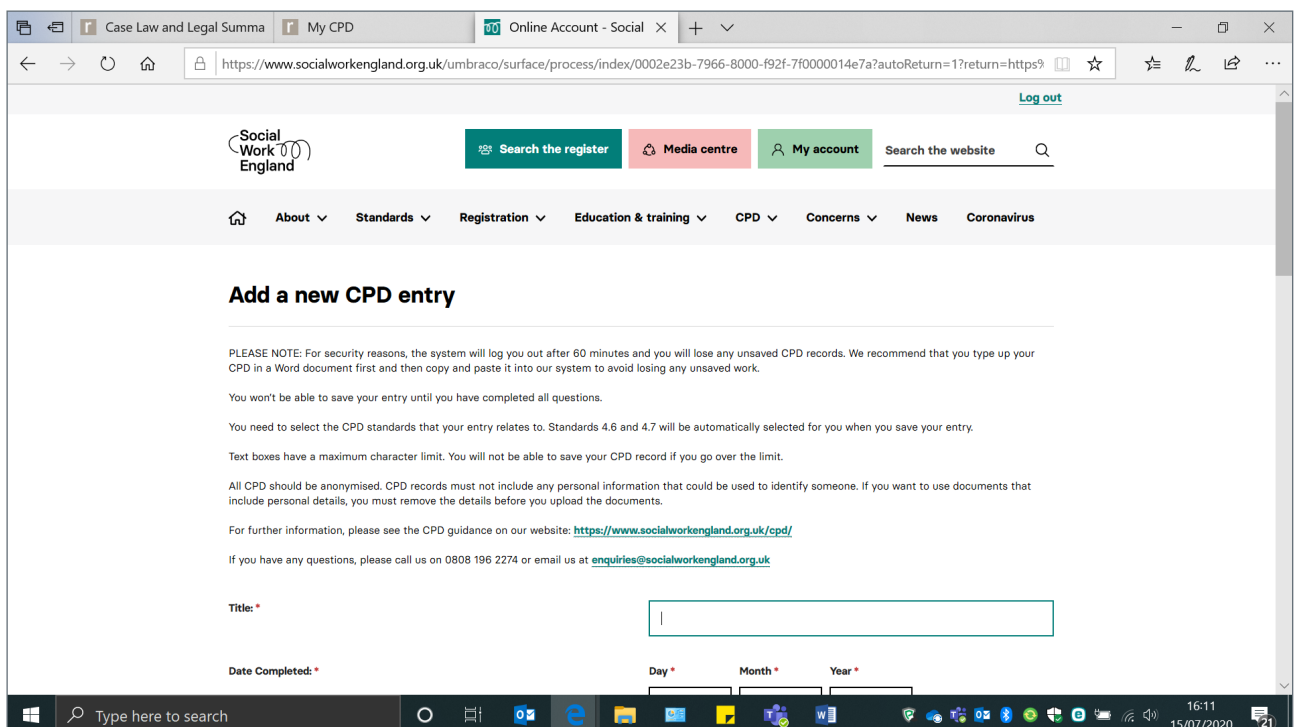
Case Law and Legal Summa
My CPD
Online Account - Social

https://www.socialworkengland.org.uk/umbraco/surface/process/index/0002e23b-7966-8000-f92f-7f0000014e7a?autoReturn=1?return=https%

Log out

Social Work England

Search the register
Media centre
My account
Search the website

About
Standards
Registration
Education & training
CPD
Concerns
News
Coronavirus

Add a new CPD entry

PLEASE NOTE: For security reasons, the system will log you out after 60 minutes and you will lose any unsaved CPD records. We recommend that you type up your CPD in a Word document first and then copy and paste it into our system to avoid losing any unsaved work.

You won't be able to save your entry until you have completed all questions.

You need to select the CPD standards that your entry relates to. Standards 4.6 and 4.7 will be automatically selected for you when you save your entry.

Text boxes have a maximum character limit. You will not be able to save your CPD record if you go over the limit.

All CPD should be anonymised. CPD records must not include any personal information that could be used to identify someone. If you want to use documents that include personal details, you must remove the details before you upload the documents.

For further information, please see the CPD guidance on our website: https://www.socialworkengland.org.uk/cpd/

If you have any questions, please call us on 0808 196 2274 or email us at enquiries@socialworkengland.org.uk

Title: *

Date Completed: *
Day *
Month *
Year *

Type here to search
16:11
15/07/2020
21